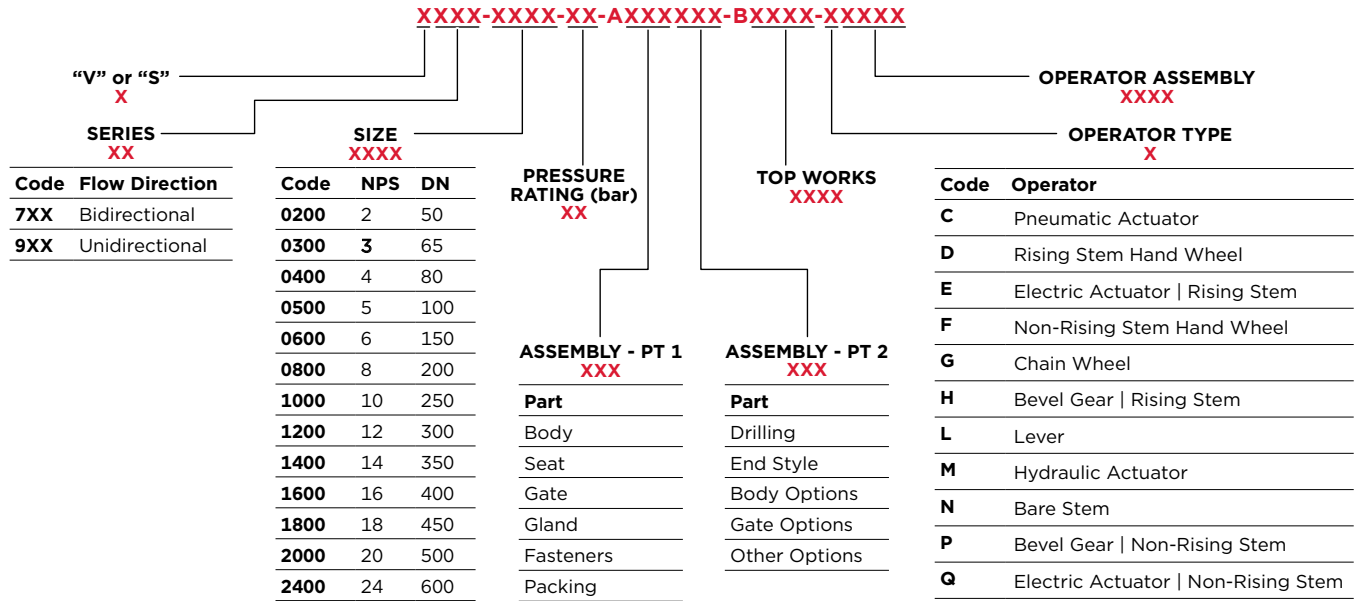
XXXX-XXXX-XX-AXXXXXX-BXXXX-XXXXX

“V” or “S”
X

SERIES
XX

| Code | Flow Direction |
|---|---|
| 7XX | Bidirectional |
| 9XX | Unidirectional |

SIZE
XXXX

| Code | NPS | DN |
|---|---|---|
| 0200 | 2 | 50 |
| 0300 | 3 | 65 |
| 0400 | 4 | 80 |
| 0500 | 5 | 100 |
| 0600 | 6 | 150 |
| 0800 | 8 | 200 |
| 1000 | 10 | 250 |
| 1200 | 12 | 300 |
| 1400 | 14 | 350 |
| 1600 | 16 | 400 |
| 1800 | 18 | 450 |
| 2000 | 20 | 500 |
| 2400 | 24 | 600 |

PRESSURE RATING (bar)
XX

ASSEMBLY - PT 1
XXX

| Part |
|---|
| Body |
| Seat |
| Gate |
| Gland |
| Fasteners |
| Packing |

TOP WORKS
XXXX

ASSEMBLY - PT 2
XXX

| Part |
|---|
| Drilling |
| End Style |
| Body Options |
| Gate Options |
| Other Options |

OPERATOR ASSEMBLY
XXXX

OPERATOR TYPE
X

| Code | Operator |
|---|---|
| C | Pneumatic Actuator |
| D | Rising Stem Hand Wheel |
| E | Electric Actuator \| Rising Stem |
| F | Non-Rising Stem Hand Wheel |
| G | Chain Wheel |
| H | Bevel Gear \| Rising Stem |
| L | Lever |
| M | Hydraulic Actuator |
| N | Bare Stem |
| P | Bevel Gear \| Non-Rising Stem |
| Q | Electric Actuator \| Non-Rising Stem |